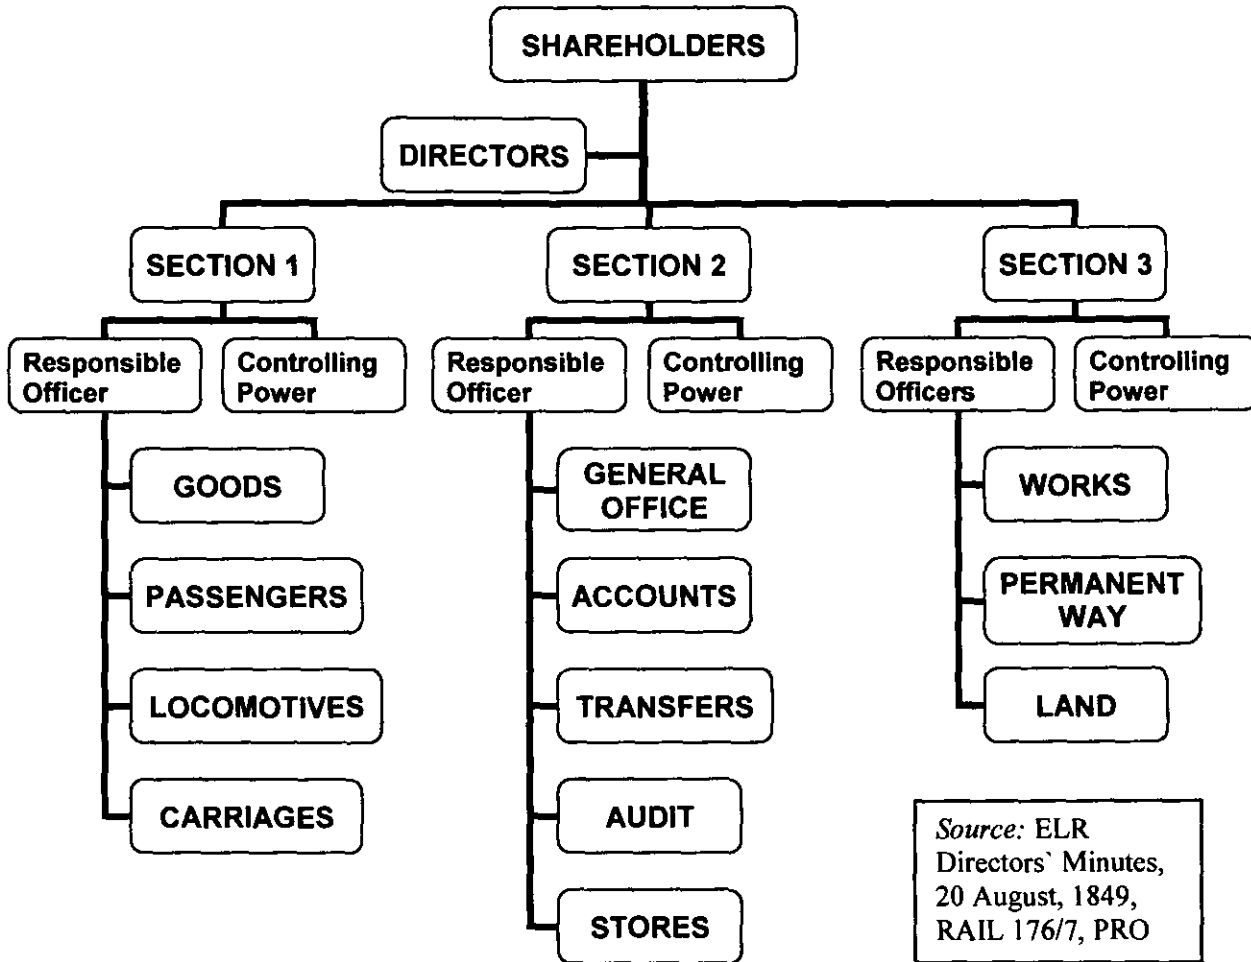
SHAREHOLDERS

DIRECTORS

SECTION 1

Responsible Officer

Controlling Power

GOODS

PASSENGERS

LOCOMOTIVES

CARRIAGES

SECTION 2

Responsible Officer

Controlling Power

GENERAL OFFICE

ACCOUNTS

TRANSFERS

AUDIT

STORES

SECTION 3

Responsible Officers

Controlling Power

WORKS

PERMANENT WAY

LAND

Source: ELR Directors` Minutes, 20 August, 1849, RAIL 176/7, PRO